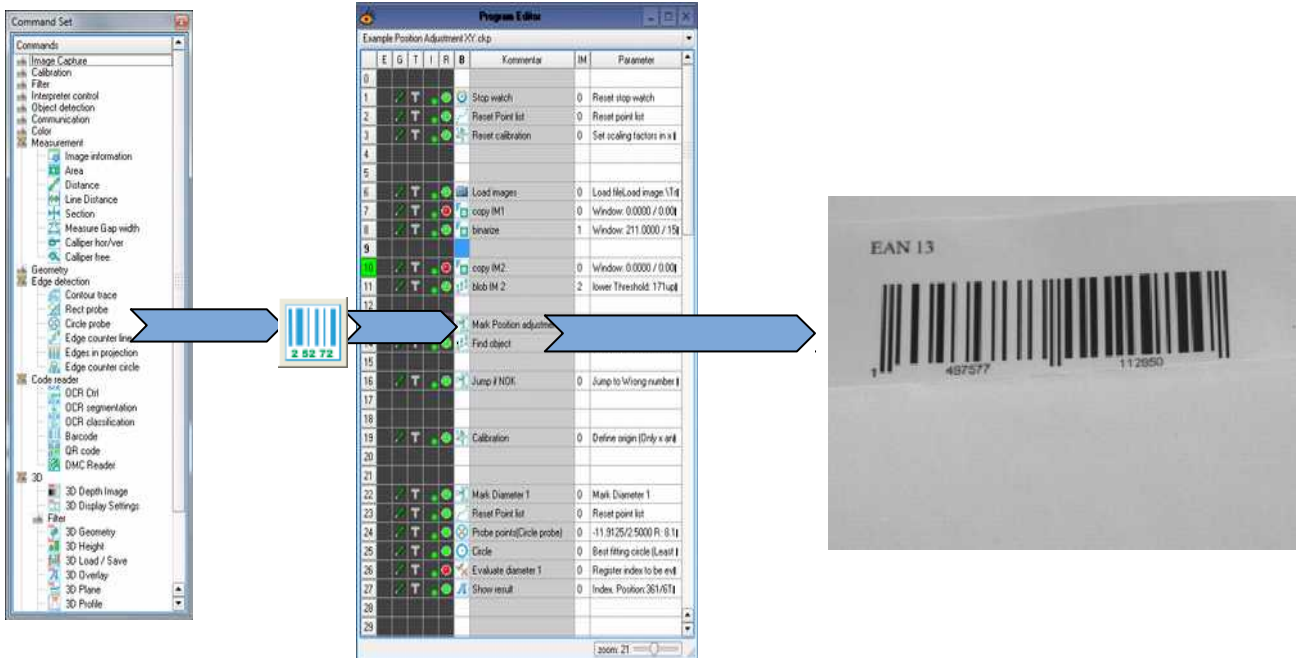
Command Set

Commands
Image Capture
Calibration
Filter
Interpreter control
Object detection
Communication
Color
Measurement
Image information
Area
Distance
Line Distance
Section
Measure Gap width
Calliper hor/ver
Calliper free
Geometry
Edge detection
Contour trace
Rect probe
Circle probe
Edge counter line
Edges in projection
Edge counter circle
Code reader
OCR Ctrl
OCR segmentation
OCR classification
Barcode
QR code
DMC Reader
3D
3D Depth Image
3D Display Settings
Filter
3D Geometry
3D Height
3D Load / Save
3D Overlay
3D Plane
3D Profile

2 52 72

Program Editor
Example Position Adjustment XY.ckp

| | E | G | T | I | R | B | Kommentar | IM | Parameter |
|---|---|---|---|---|---|---|---|---|---|
| 0 | | | | | | | | | |
| 1 | | | T | | | | Stop watch | 0 | Reset stop watch |
| 2 | | | T | | | | Reset Point list | 0 | Reset point list |
| 3 | | | T | | | | Reset calibration | 0 | Set scaling factors in x |
| 4 | | | | | | | | | |
| 5 | | | | | | | | | |
| 6 | | | T | | | | Load images | 0 | Load fileLoad image \T |
| 7 | | | T | | | | copy IM1 | 0 | Window: 0.0000 / 0.00 |
| 8 | | | T | | | | binarize | 1 | Window: 211.0000 / 15 |
| 9 | | | | | | | | | |
| 10 | | | T | | | | copy IM2 | 0 | Window: 0.0000 / 0.00 |
| 11 | | | T | | | | blob IM 2 | 2 | lower Threshold: 171up |
| 12 | | | | | | | | | |
| 13 | | | | | | | Mark Position adjustme | | |
| 14 | | | | | | | Find object | | |
| 15 | | | | | | | | | |
| 16 | | | T | | | | Jump if NOK | 0 | Jump to Wrong number |
| 17 | | | | | | | | | |
| 18 | | | | | | | | | |
| 19 | | | T | | | | Calibration | 0 | Define origin (Only x an |
| 20 | | | | | | | | | |
| 21 | | | | | | | | | |
| 22 | | | T | | | | Mark Diameter 1 | 0 | Mark Diameter 1 |
| 23 | | | T | | | | Reset Point list | 0 | Reset point list |
| 24 | | | T | | | | Probe points(Circle probe) | 0 | -11.9125/2.5000 R: 8.1 |
| 25 | | | T | | | | Circle | 0 | Best fitting circle (Least |
| 26 | | | T | | | | Evaluate diameter 1 | 0 | Register index to be ev |
| 27 | | | T | | | | Show result | 0 | Index. Position:361/6T |
| 28 | | | | | | | | | |
| 29 | | | | | | | | | |

zoom: 21

EAN 13
1 497577 112850